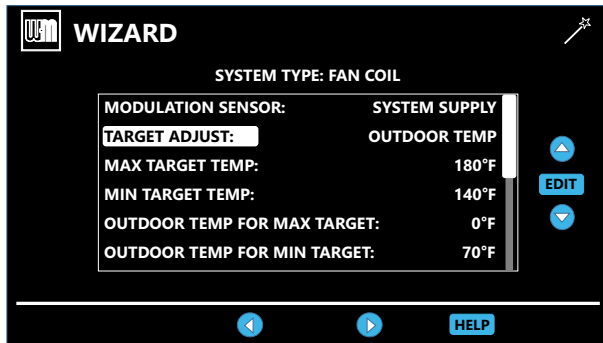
WM WIZARD

SYSTEM TYPE: FAN COIL

| | |
|---|---|
| MODULATION SENSOR: | SYSTEM SUPPLY |
| TARGET ADJUST: | OUTDOOR TEMP |
| MAX TARGET TEMP: | 180°F |
| MIN TARGET TEMP: | 140°F |
| OUTDOOR TEMP FOR MAX TARGET: | 0°F |
| OUTDOOR TEMP FOR MIN TARGET: | 70°F |

EDIT

HELP